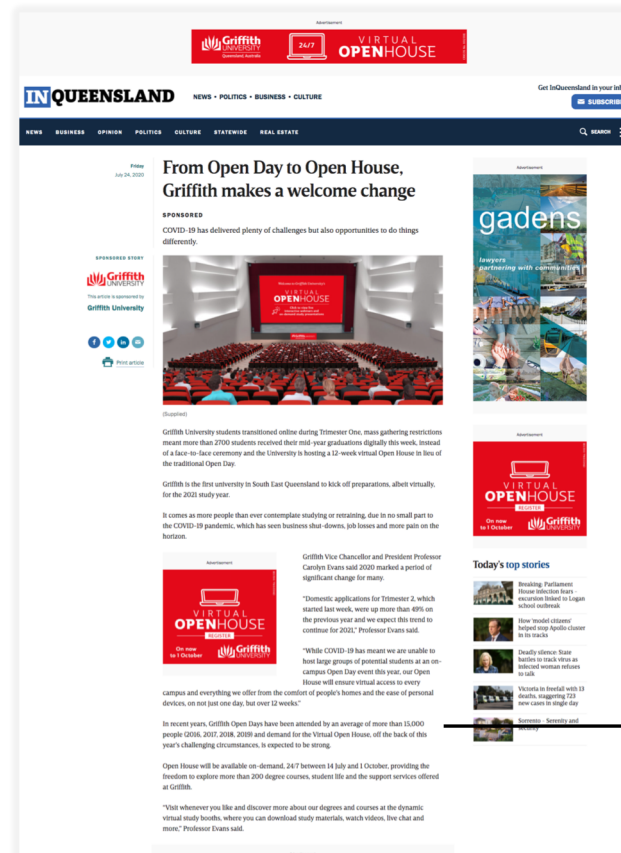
Advertisement

Griffith UNIVERSITY Queensland, Australia 24/7 VIRTUAL OPENHOUSE

INQUEENSLAND NEWS • POLITICS • BUSINESS • CULTURE

Get InQueensland in your in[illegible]

SUBSCRIB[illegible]

NEWS BUSINESS OPINION POLITICS CULTURE STATEWIDE REAL ESTATE SEARCH

Friday July 24, 2020

From Open Day to Open House, Griffith makes a welcome change

SPONSORED

COVID-19 has delivered plenty of challenges but also opportunities to do things differently.

SPONSORED STORY

Griffith UNIVERSITY

This article is sponsored by Griffith University

Print article

Welcome to Griffith University's VIRTUAL OPENHOUSE

(Supplied)

Griffith University students transitioned online during Trimester One, mass gathering restrictions meant more than 2700 students received their mid-year graduations digitally this week, instead of a face-to-face ceremony and the University is hosting a 12-week virtual Open House in lieu of the traditional Open Day.

Griffith is the first university in South East Queensland to kick off preparations, albeit virtually, for the 2021 study year.

It comes as more people than ever contemplate studying or retraining, due in no small part to the COVID-19 pandemic, which has seen business shut-downs, job losses and more pain on the horizon.

Advertisement

VIRTUAL OPENHOUSE REGISTER On now to 1 October Griffith UNIVERSITY

Griffith Vice Chancellor and President Professor Carolyn Evans said 2020 marked a period of significant change for many.

"Domestic applications for Trimester 2, which started last week, were up more than 49% on the previous year and we expect this trend to continue for 2021," Professor Evans said.

"While COVID-19 has meant we are unable to host large groups of potential students at an on-campus Open Day event this year, our Open House will ensure virtual access to every campus and everything we offer from the comfort of people's homes and the ease of personal devices, on not just one day, but over 12 weeks."

In recent years, Griffith Open Days have been attended by an average of more than 15,000 people (2016, 2017, 2018, 2019) and demand for the Virtual Open House, off the back of this year's challenging circumstances, is expected to be strong.

Open House will be available on-demand, 24/7 between 14 July and 1 October, providing the freedom to explore more than 200 degree courses, student life and the support services offered at Griffith.

"Visit whenever you like and discover more about our degrees and courses at the dynamic virtual study booths, where you can download study materials, watch videos, live chat and more," Professor Evans said.

Advertisement

gadens
lawyers
partnering with communities

Advertisement

VIRTUAL OPENHOUSE REGISTER On now to 1 October Griffith UNIVERSITY

Today's top stories

Breaking: Parliament House infection fears - excursion linked to Logan school outbreak

How 'model citizens' helped stop Apollo cluster in its tracks

Deadly silence: State battles to track virus as infected woman refuses to talk

Victoria in freefall with 13 deaths, staggering 723 new cases in single day

Sorrento - Serenity and security